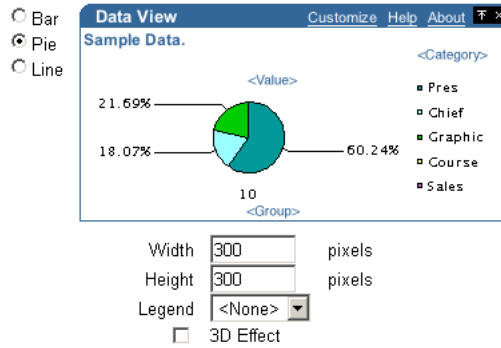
Bar
Pie
Line

Data View Customize Help About

Sample Data.

<Value>

21.69%
18.07%
60.24%

10
<Group>

<Category>
Pres
Chief
Graphic
Course
Sales

Width 300 pixels
Height 300 pixels
Legend <None>
3D Effect